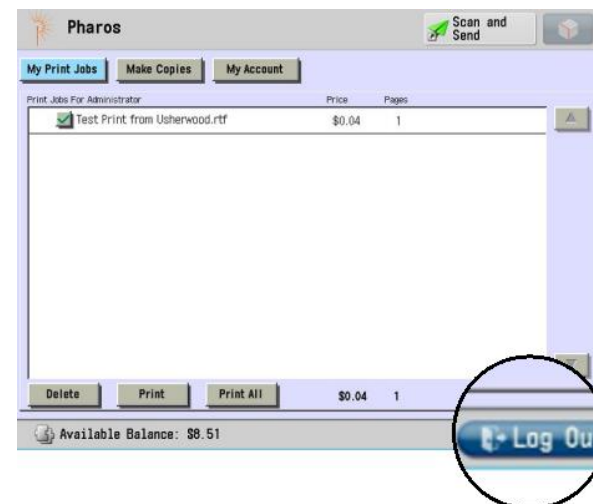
Pharos

Scan and Send

My Print Jobs | Make Copies | My Account

| Print Jobs For Administrator | Price | Pages |
|---|---|---|
| Test Print from Usherwood.rtf | $0.04 | 1 |

Delete | Print | Print All | $0.04 | 1

Available Balance: $8.51

Log Ou